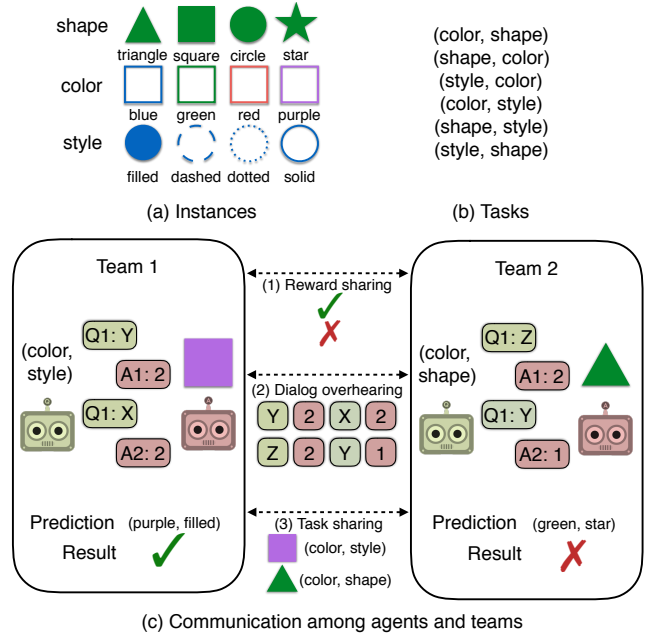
shape
triangle square circle star
color
blue green red purple
style
filled dashed dotted solid

(a) Instances

(color, shape)
(shape, color)
(style, color)
(color, style)
(shape, style)
(style, shape)

(b) Tasks

Team 1
(color, style)
Q1: Y
A1: 2
Q1: X
A2: 2
Prediction (purple, filled)
Result

(1) Reward sharing
(2) Dialog overhearing
Y 2 X 2
Z 2 Y 1
(3) Task sharing
(color, style)
(color, shape)

Team 2
(color, shape)
Q1: Z
A1: 2
Q1: Y
A2: 1
Prediction (green, star)
Result

(c) Communication among agents and teams